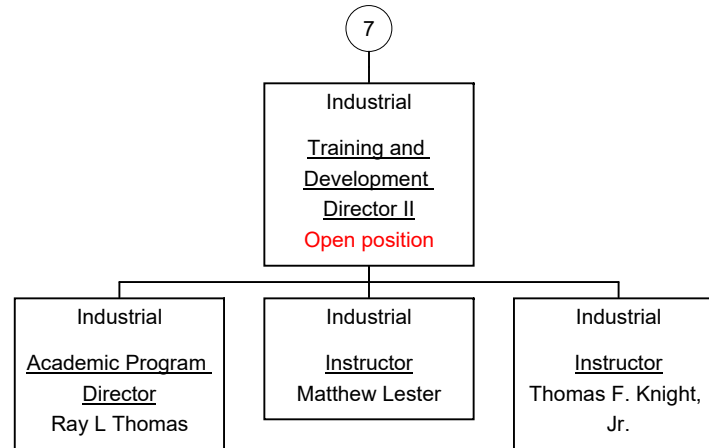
7

Industrial

Training and Development Director II
Open position

Industrial

Academic Program Director
Ray L Thomas

Industrial

Instructor
Matthew Lester

Industrial

Instructor
Thomas F. Knight, Jr.